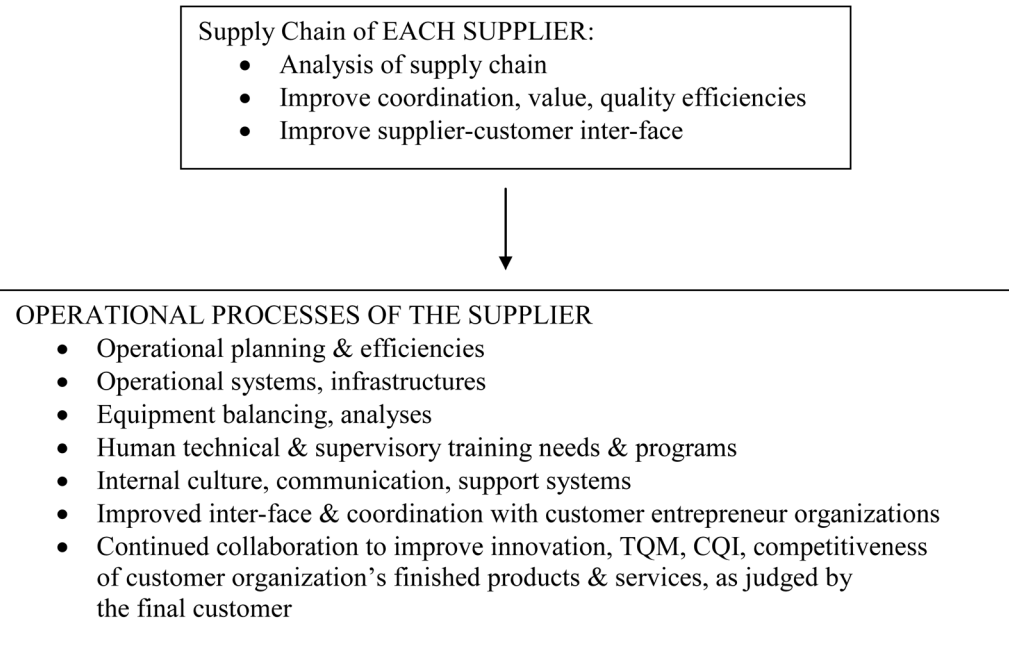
Supply Chain of EACH SUPPLIER:
- Analysis of supply chain
- Improve coordination, value, quality efficiencies
- Improve supplier-customer inter-face

OPERATIONAL PROCESSES OF THE SUPPLIER
- Operational planning & efficiencies
- Operational systems, infrastructures
- Equipment balancing, analyses
- Human technical & supervisory training needs & programs
- Internal culture, communication, support systems
- Improved inter-face & coordination with customer entrepreneur organizations
- Continued collaboration to improve innovation, TQM, CQI, competitiveness of customer organization's finished products & services, as judged by the final customer